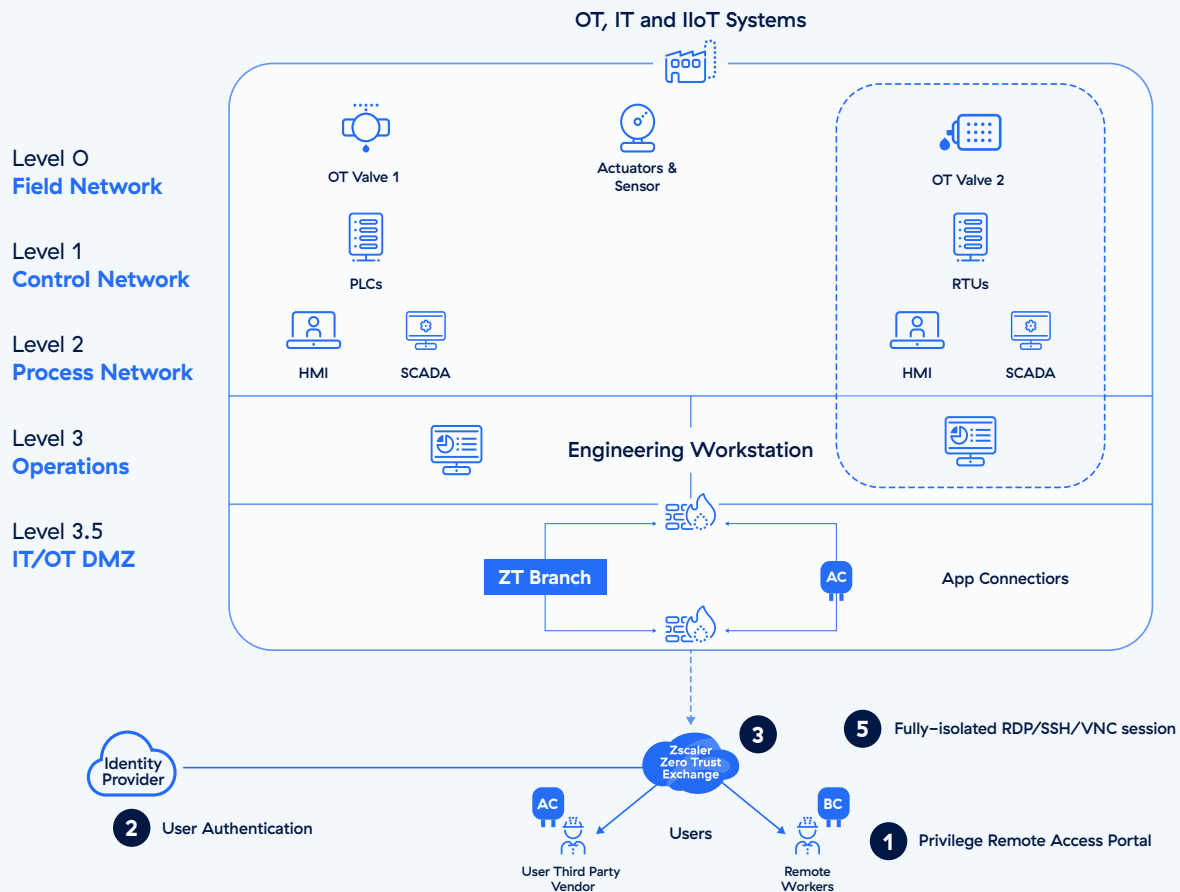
OT, IT and IIoT Systems

Level 0
Field Network

Level 1
Control Network

Level 2
Process Network

Level 3
Operations

Level 3.5
IT/OT DMZ

OT Valve 1

Actuators & Sensor

OT Valve 2

PLCs

RTUs

HMI

SCADA

HMI

SCADA

Engineering Workstation

ZT Branch

AC

App Connectiors

3

5 Fully-isolated RDP/SSH/VNC session

Identity Provider

Zscaler Zero Trust Exchange

2 User Authentication

AC

BC

Users

1 Privilege Remote Access Portal

User Third Party Vendor

Remote Workers